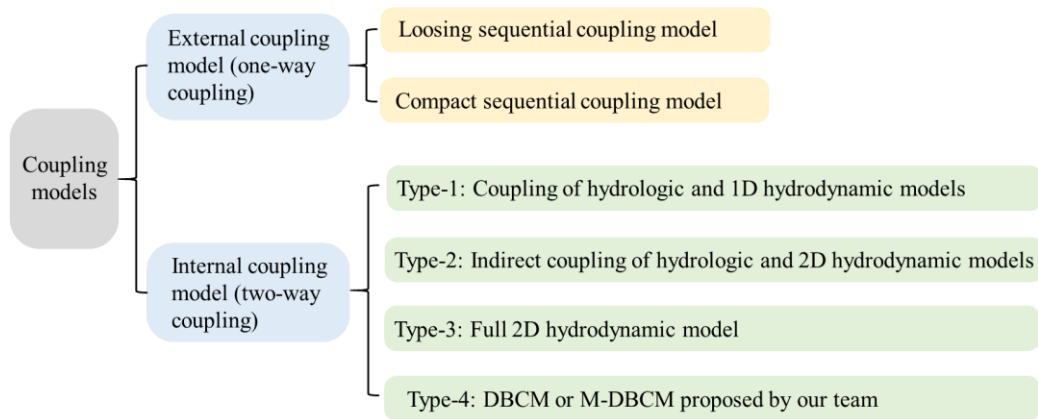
Coupling models

External coupling model (one-way coupling)

Loosing sequential coupling model

Compact sequential coupling model

Internal coupling model (two-way coupling)

Type-1: Coupling of hydrologic and 1D hydrodynamic models

Type-2: Indirect coupling of hydrologic and 2D hydrodynamic models

Type-3: Full 2D hydrodynamic model

Type-4: DBCM or M-DBCM proposed by our team